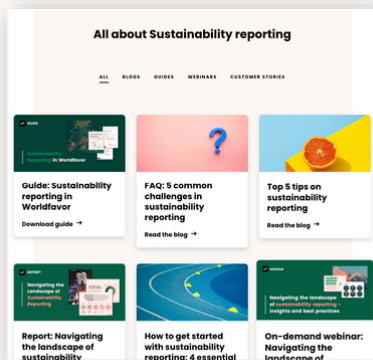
All about Sustainability reporting

ALL BLOGS GUIDES WEBINARS CUSTOMER STORIES

GUIDE

Sustainability Reporting in Worldfavor

Guide: Sustainability reporting in Worldfavor

Download guide →

FAQ: 5 common challenges in sustainability reporting

Read the blog →

Top 5 tips on sustainability reporting

Read the blog →

REPORT

Navigating the landscape of Sustainability Reporting

Report: Navigating the landscape of sustainability

How to get started with sustainability reporting: 4 essential

WEBINAR

Navigating the landscape of sustainability reporting – Insights and best practices

On-demand webinar: Navigating the landscape of